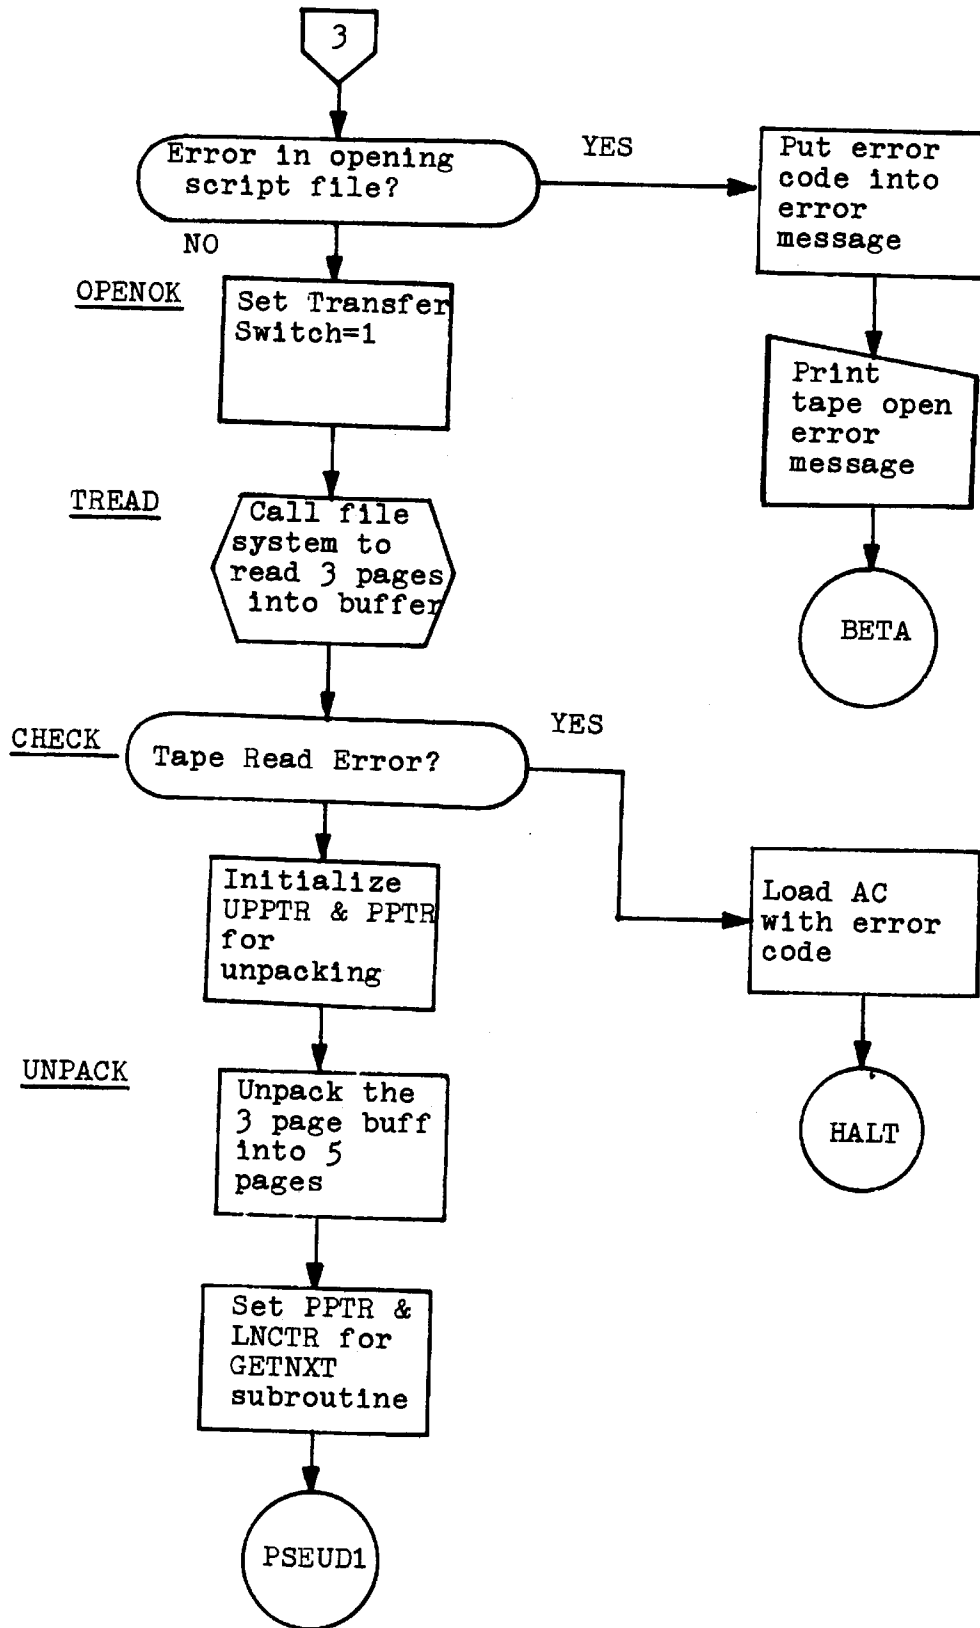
3

Error in opening script file?

YES

Put error code into error message

NO

OPENOK

Set Transfer Switch=1

Print tape open error message

TREAD

Call file system to read 3 pages into buffer

BETA

CHECK

Tape Read Error?

YES

Initialize UPPTR & PPTR for unpacking

Load AC with error code

UNPACK

Unpack the 3 page buff into 5 pages

HALT

Set PPTR & LNCTR for GETNXT subroutine

PSEUD1